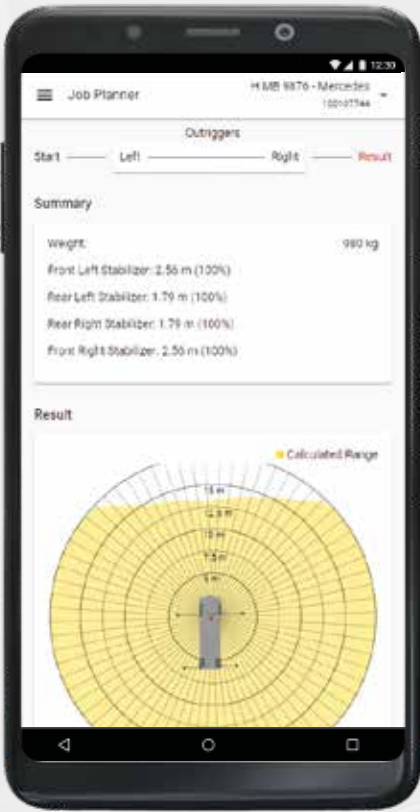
12:30

Job Planner

H MB 9876 - Mercedes
1001077 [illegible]

Outriggers

Start — Left — Right — Result

Summary

Weight: 980 kg

Front Left Stabilizer: 2.56 m (100%)

Rear Left Stabilizer: 1.79 m (100%)

Rear Right Stabilizer: 1.79 m (100%)

Front Right Stabilizer: 2.56 m (100%)

Result

Calculated Range

15 m

12.5 m

10 m

7.5 m

5 m